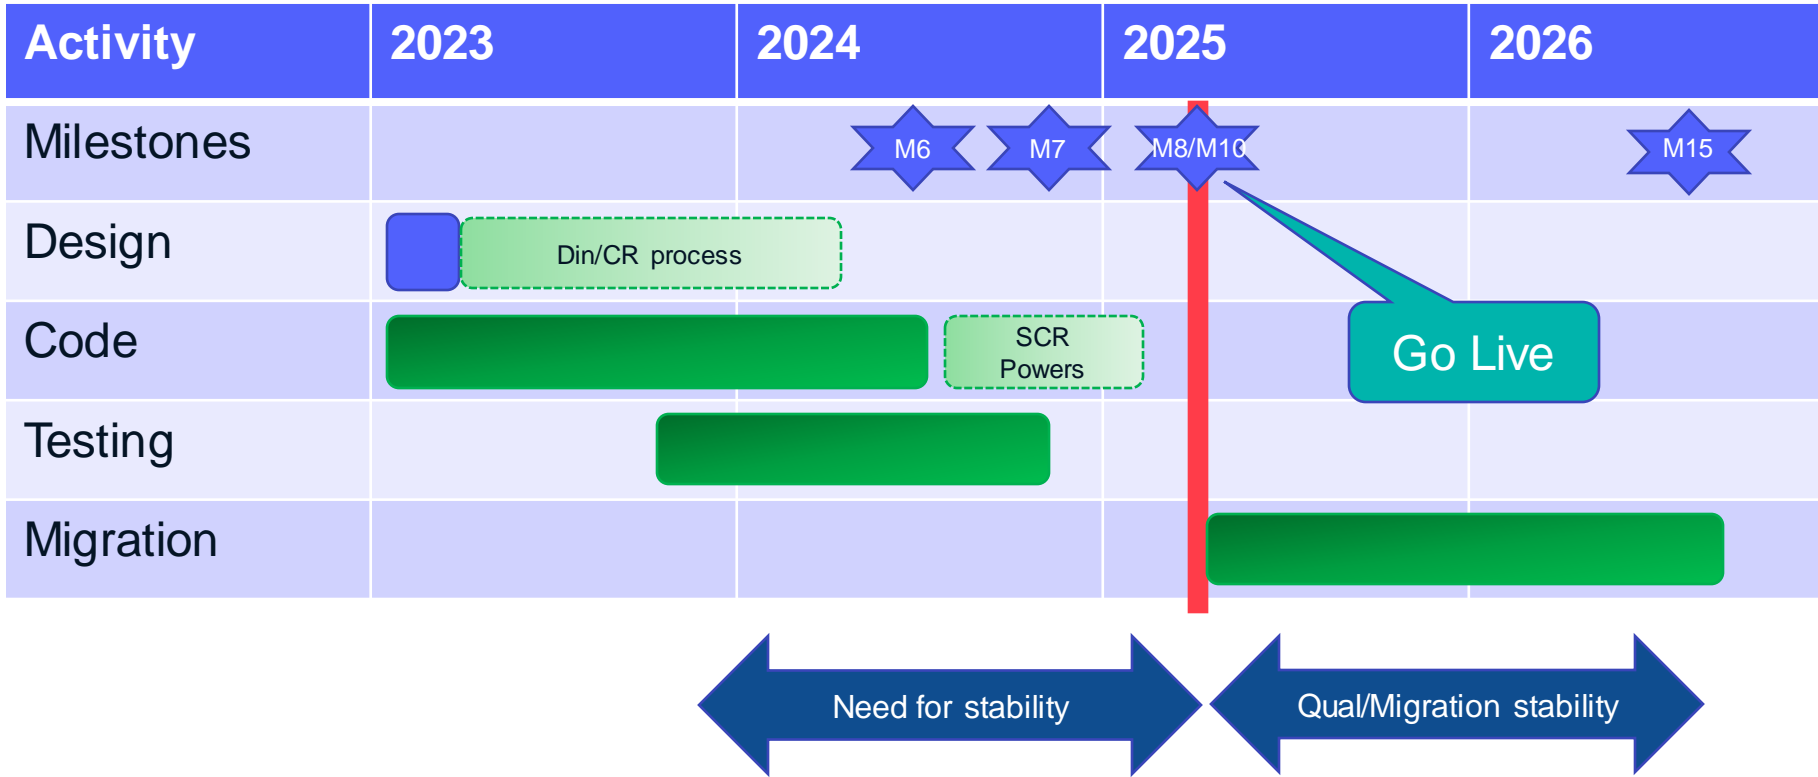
| Activity | 2023 | 2024 | 2025 | 2026 |
|---|---|---|---|---|
| Milestones | | M6 M7 | M8/M10 | M15 |
| Design | Din/CR process | | | |
| Code | | SCR Powers | Go Live | |
| Testing | | | | |
| Migration | | | | |

Need for stability

Qual/Migration stability